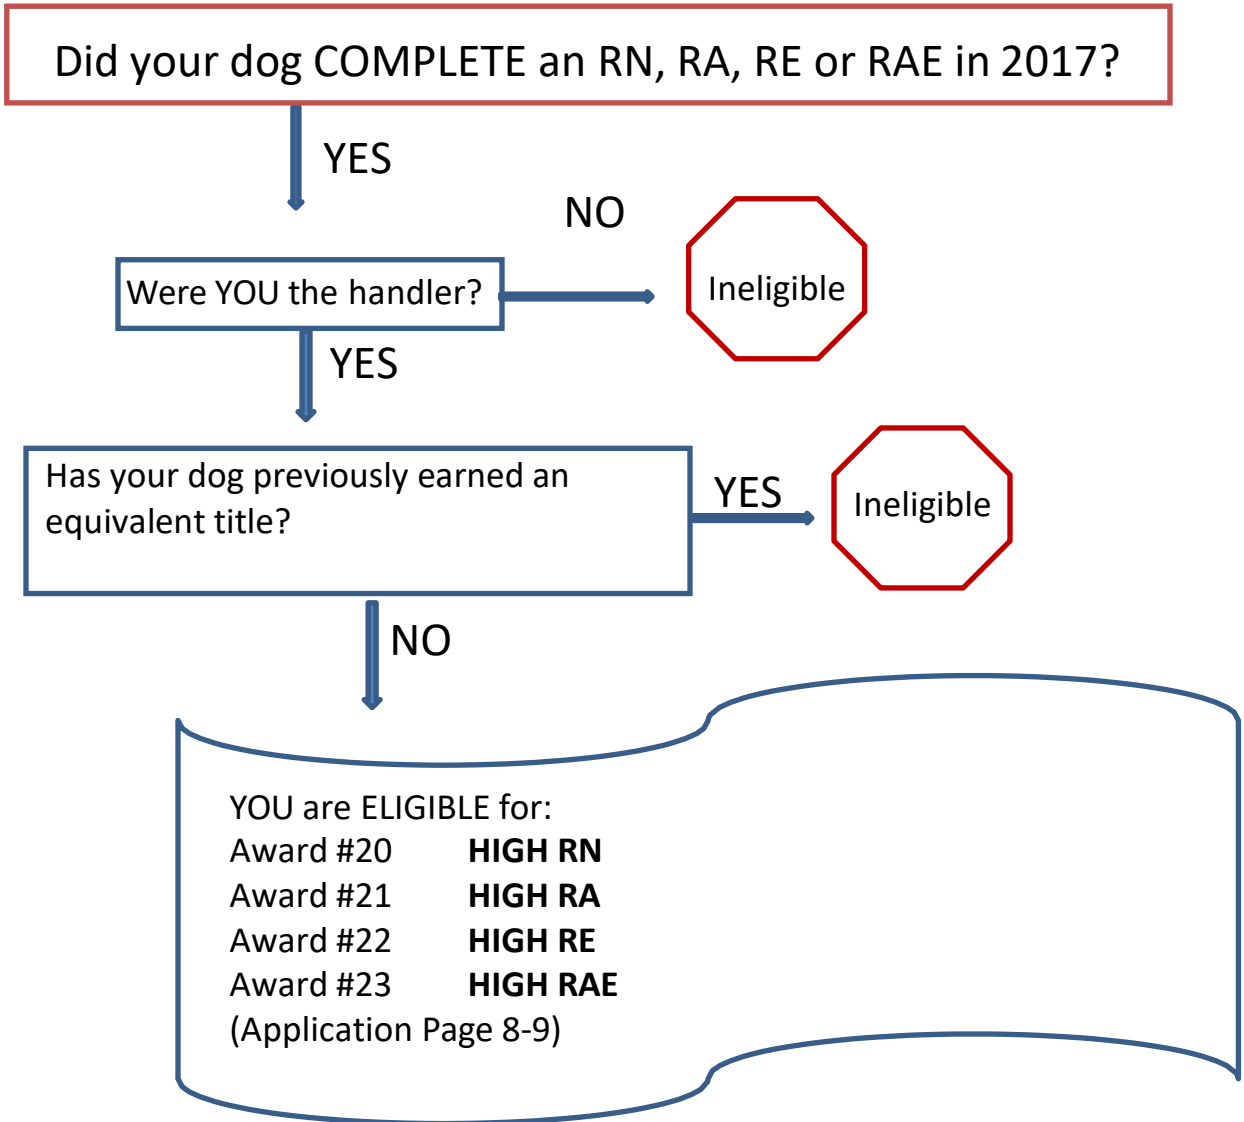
Did your dog COMPLETE an RN, RA, RE or RAE in 2017?

YES

NO

Were YOU the handler?

Ineligible

YES

Has your dog previously earned an equivalent title?

YES

Ineligible

NO

YOU are ELIGIBLE for:
Award #20 **HIGH RN**
Award #21 **HIGH RA**
Award #22 **HIGH RE**
Award #23 **HIGH RAE**
(Application Page 8-9)